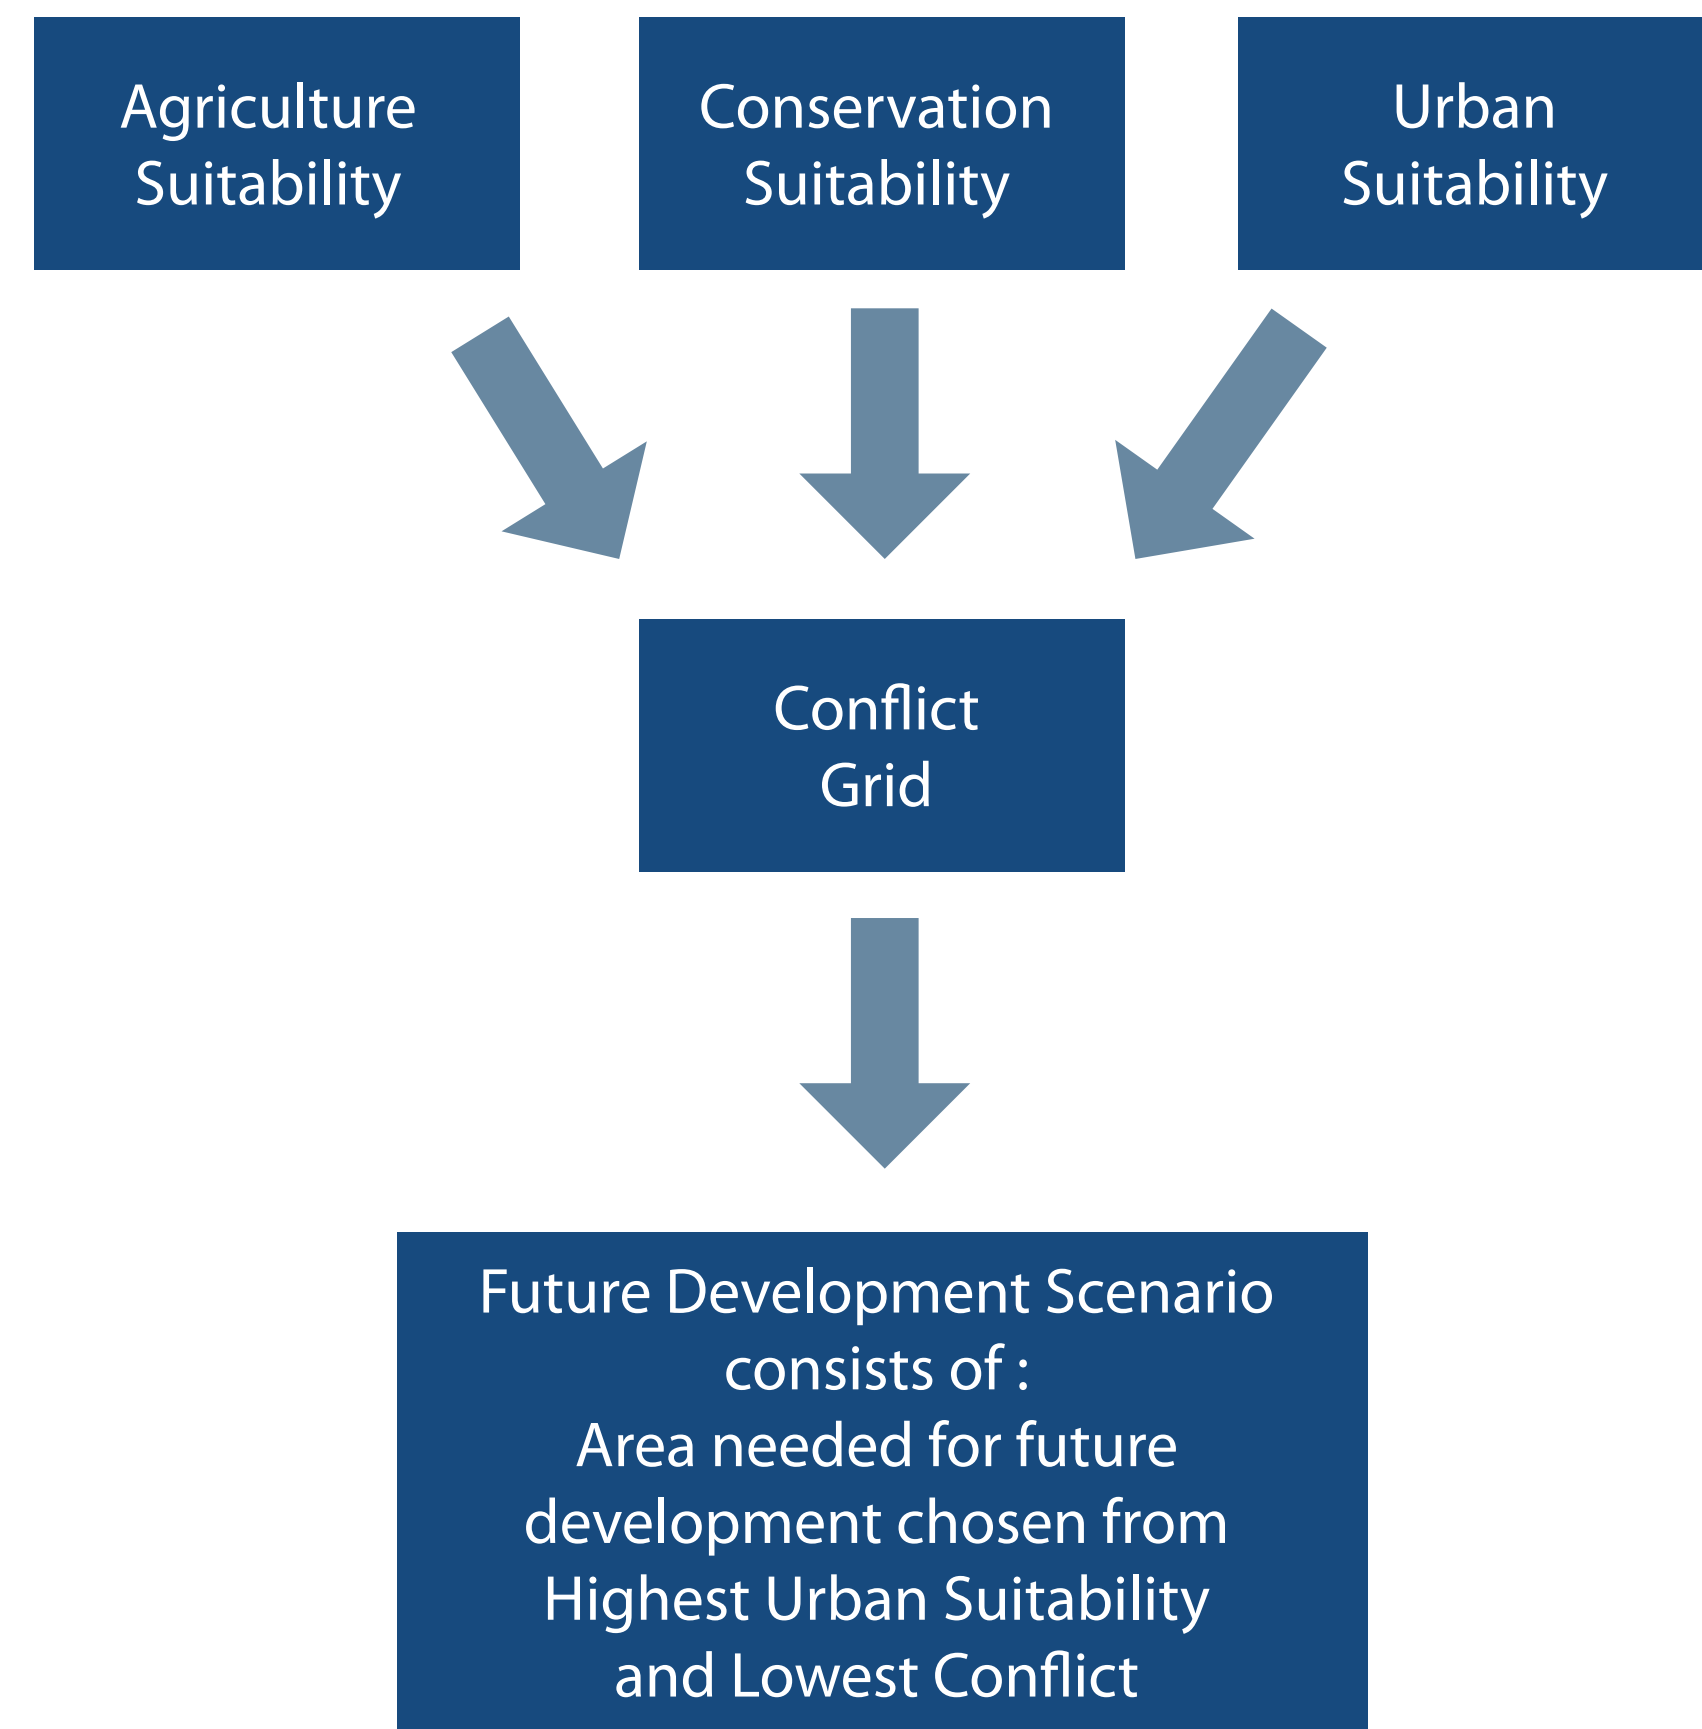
Agriculture Suitability

Conservation Suitability

Urban Suitability

Conflict Grid

Future Development Scenario consists of :
Area needed for future development chosen from Highest Urban Suitability and Lowest Conflict